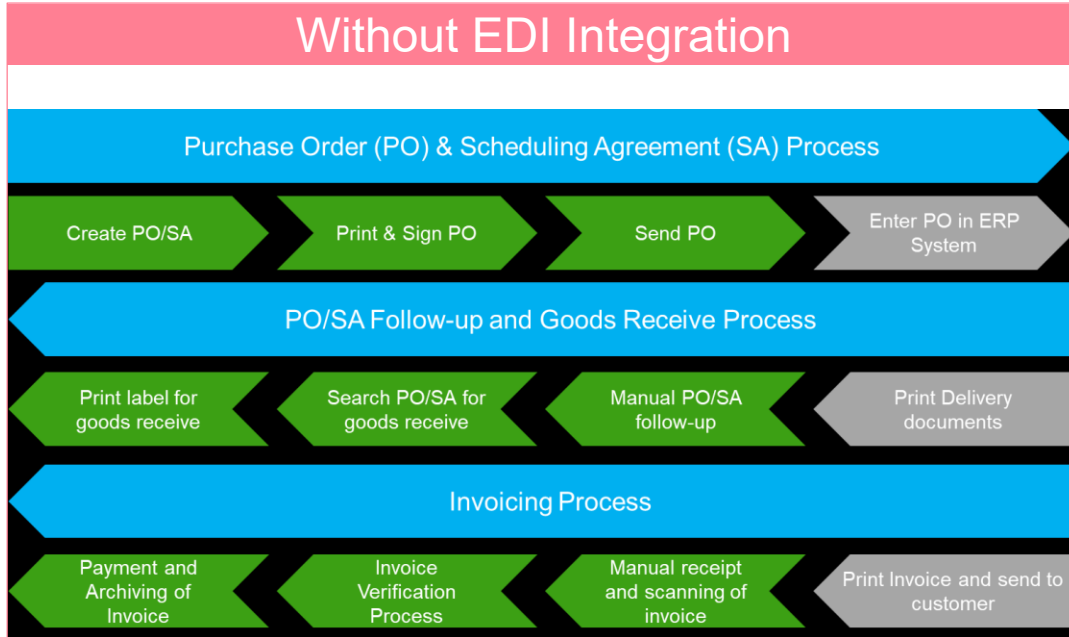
Without EDI Integration

Purchase Order (PO) & Scheduling Agreement (SA) Process

Create PO/SA

Print & Sign PO

Send PO

Enter PO in ERP System

PO/SA Follow-up and Goods Receive Process

Print label for goods receive

Search PO/SA for goods receive

Manual PO/SA follow-up

Print Delivery documents

Invoicing Process

Payment and Archiving of Invoice

Invoice Verification Process

Manual receipt and scanning of invoice

Print Invoice and send to customer